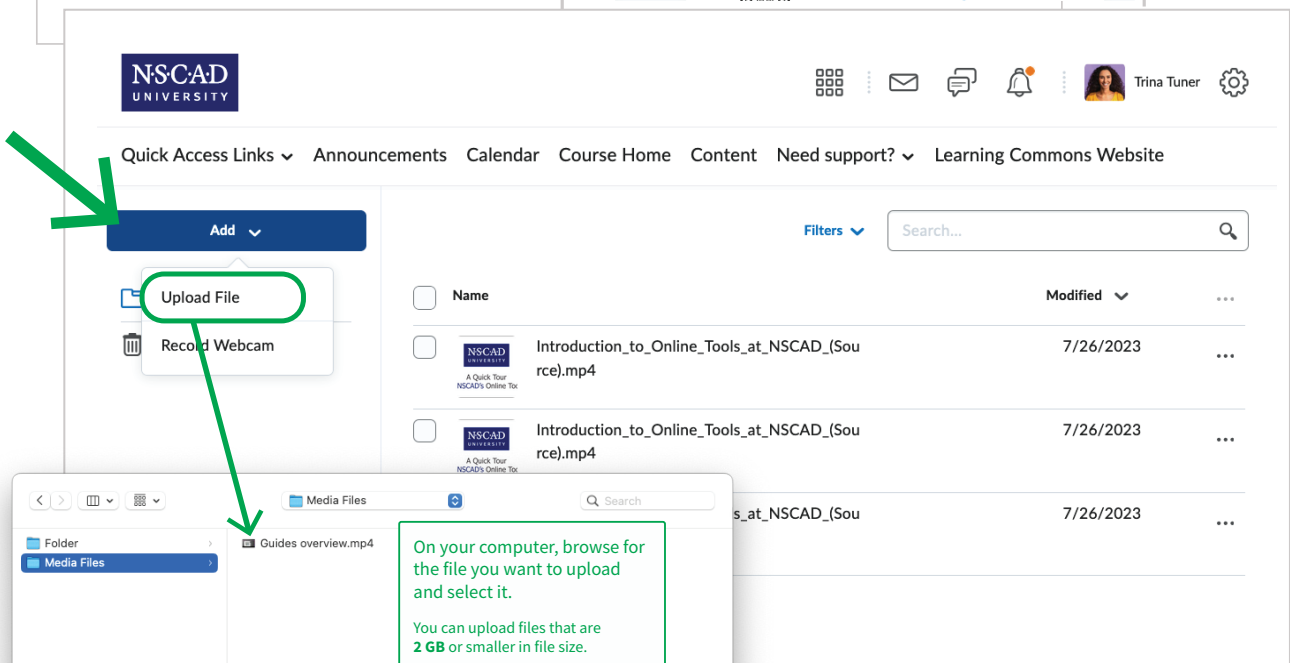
N·S·C·A·D
UNIVERSITY

Trina Tuner

Quick Access Links Announcements Calendar Course Home Content Need support? Learning Commons Website

Add

Upload File

Record Webcam

Filters

Search...

Name

Modified

NSCAD UNIVERSITY A Quick Tour NSCAD's Online Too

Introduction_to_Online_Tools_at_NSCAD_(Source).mp4

7/26/2023

NSCAD UNIVERSITY A Quick Tour NSCAD's Online Too

Introduction_to_Online_Tools_at_NSCAD_(Source).mp4

7/26/2023

s_at_NSCAD_(Sou

7/26/2023

Media Files

Search

Folder

Media Files

Guides overview.mp4

On your computer, browse for the file you want to upload and select it.

You can upload files that are **2 GB** or smaller in file size.